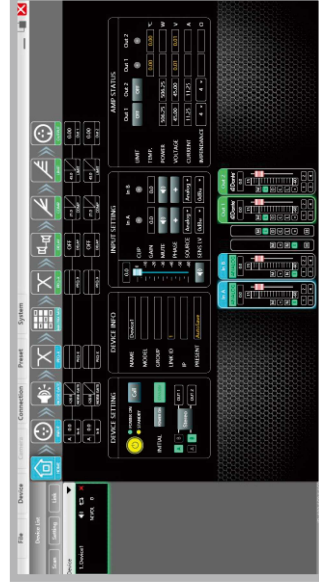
File
Device
Connection
Preset
System

Device List
Scan
Setting
Link
Device
1. Dvoice1
NODE 0

DEVICE SETTING
INITIAL

DEVICE INFO
NAME
Dvoice1
MODEL
GROUP
LINK ID
IP
PRESENT

INPUT SETTING
In A
In B
CLIP
GAIN
0.0
0.0
MUTE
PHASE
SOURCE
Analog
Analog
SENS LV

AMP STATUS
Out 1
Out 2
UNIT
TEMP
°C
POWER
W
VOLTAGE
V
CURRENT
A
IMPEDANCE
Ω

Dante
Dante